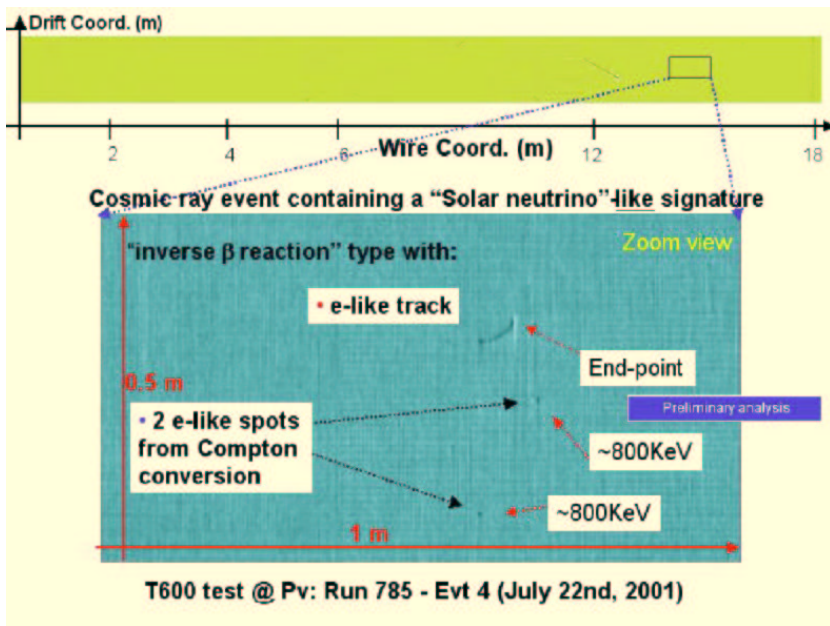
Drift Coord. (m)

2
4
6
Wire Coord. (m)
12
18

Cosmic ray event containing a "Solar neutrino"-like signature

"inverse β reaction" type with:

Zoom view

• e-like track

End-point

0.5 m

• 2 e-like spots from Compton conversion

Preliminary analysis

~800KeV

~800KeV

1 m

T600 test @ Pv: Run 785 - Evt 4 (July 22nd, 2001)